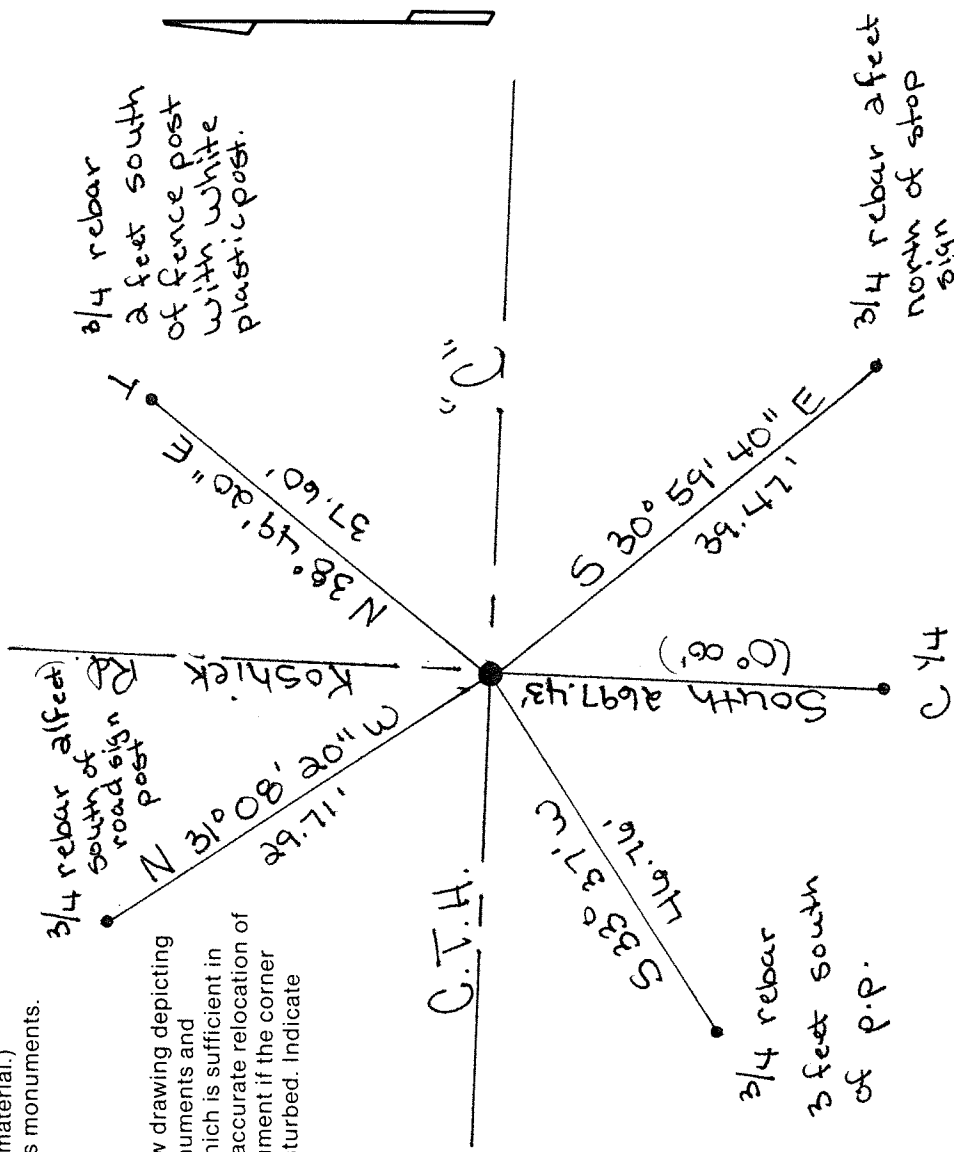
material.)
s monuments.

w drawing depicting
numents and
hich is sufficient in
accurate relocation of
ment if the corner
sturbed. Indicate

3/4 rebar 2 feet south of fence post with white plastic post.

"C"

3/4 rebar 2 feet north of stop sign

N 38° 49' 20" E
37.60'

S 30° 59' 40" E
39.47'

3/4 rebar 2 feet south of road sign post

Koshick Rd.

N 31° 08' 20" W
29.71'

South 2697.43' (0.8')

C 1/4

C.T.H.

S 33° 37' W
46.76'

3/4 rebar 3 feet south of P.P.